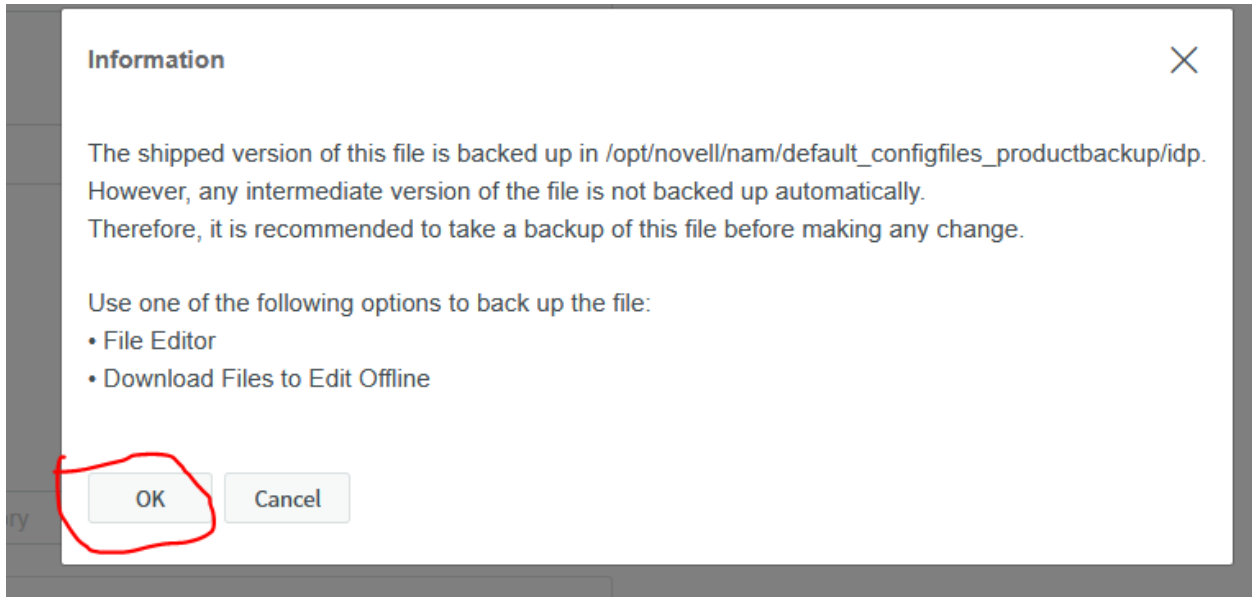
Information

The shipped version of this file is backed up in /opt/novell/nam/default_configfiles_productbackup/idp.
However, any intermediate version of the file is not backed up automatically.
Therefore, it is recommended to take a backup of this file before making any change.

Use one of the following options to back up the file:
• File Editor
• Download Files to Edit Offline

OK
Cancel

ry